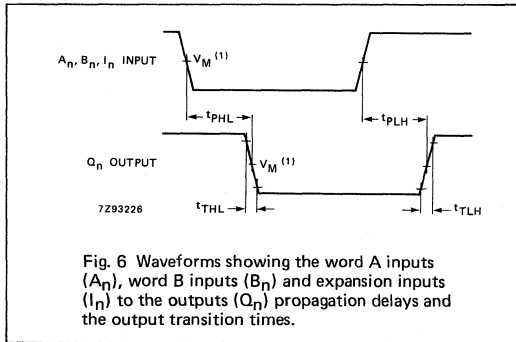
$A_n$, $B_n$, $I_n$ INPUT

$V_M$ $^{(1)}$

$t_{PHL}$

$t_{PLH}$

$Q_n$ OUTPUT

$V_M$ $^{(1)}$

7Z93226

$t_{THL}$

$t_{TLH}$

Fig. 6 Waveforms showing the word A inputs ($A_n$), word B inputs ($B_n$) and expansion inputs ($I_n$) to the outputs ($Q_n$) propagation delays and the output transition times.